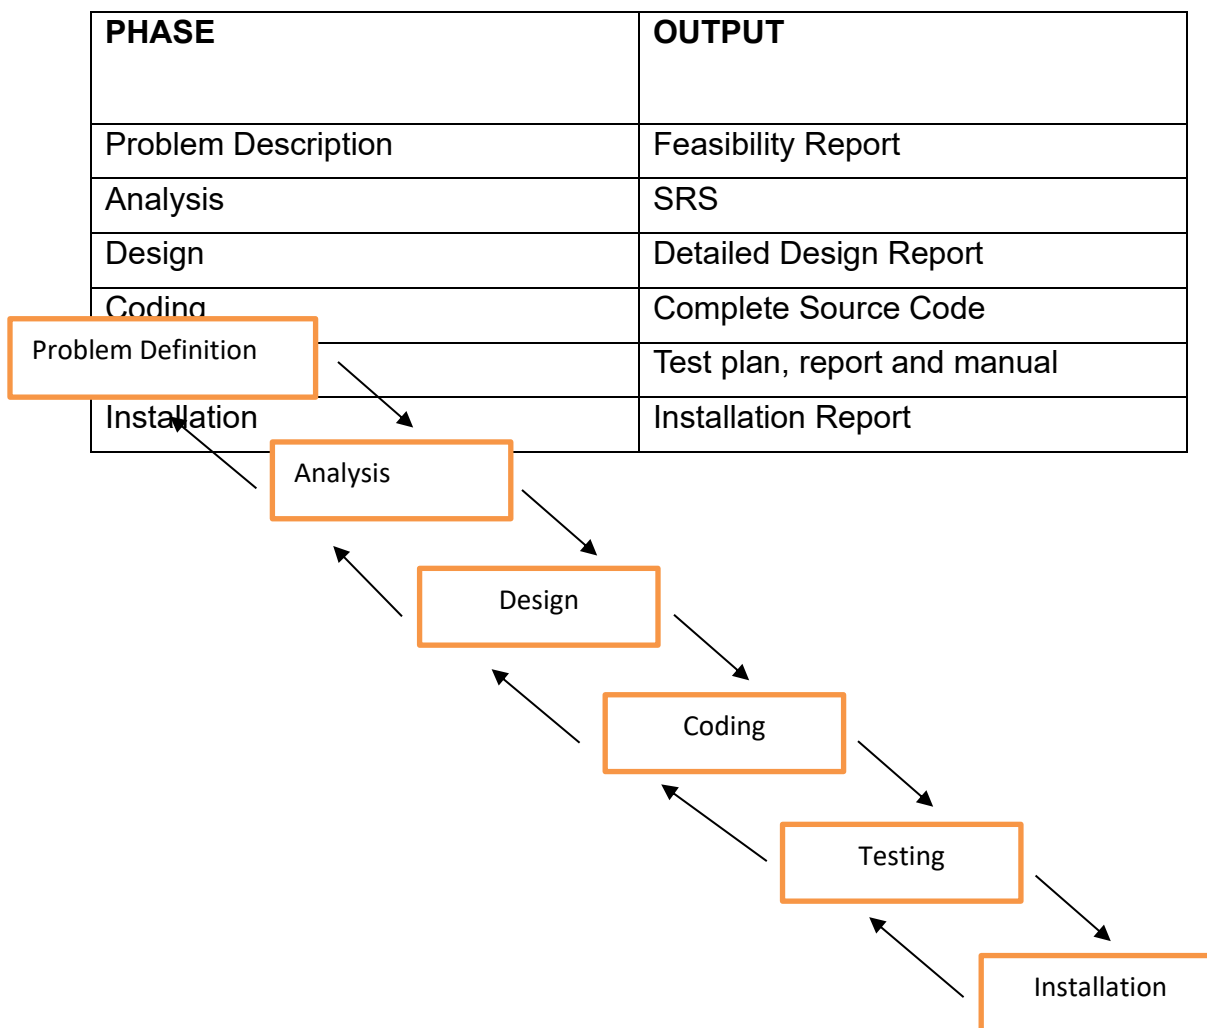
| PHASE | OUTPUT |
|---|---|
| Problem Description | Feasibility Report |
| Analysis | SRS |
| Design | Detailed Design Report |
| Coding | Complete Source Code |
| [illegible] | Test plan, report and manual |
| Installation | Installation Report |

Problem Definition

Analysis

Design

Coding

Testing

Installation